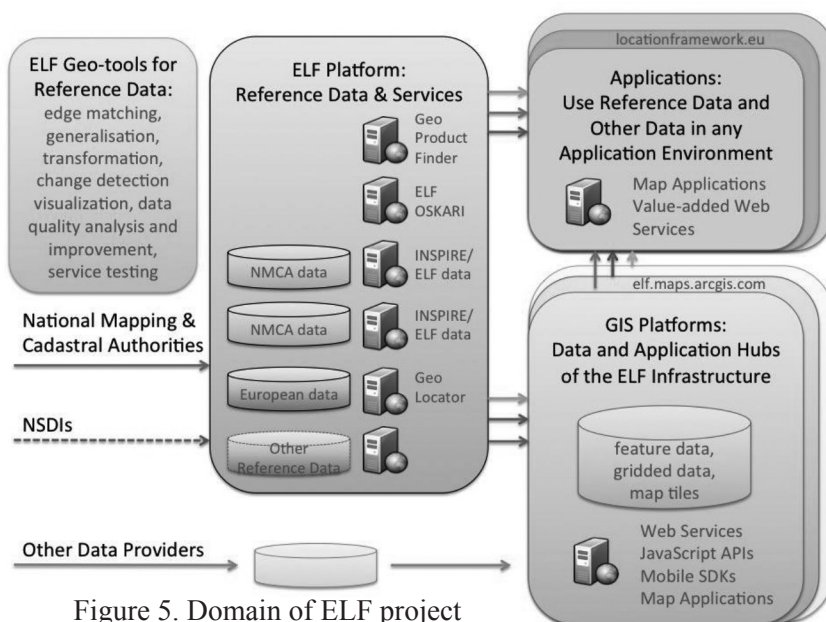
ELF Geo-tools for Reference Data: edge matching, generalisation, transformation, change detection visualization, data quality analysis and improvement, service testing

ELF Platform: Reference Data & Services

Geo Product Finder

ELF OSKARI

NMCA data

INSPIRE/ ELF data

NMCA data

INSPIRE/ ELF data

European data

Geo Locator

Other Reference Data

locationframework.eu

Applications: Use Reference Data and Other Data in any Application Environment

Map Applications Value-added Web Services

elf.maps.arcgis.com

GIS Platforms: Data and Application Hubs of the ELF Infrastructure

feature data, gridded data, map tiles

Web Services JavaScript APIs Mobile SDKs Map Applications

National Mapping & Cadastral Authorities

NSDIs

Other Data Providers

Figure 5. Domain of ELF project